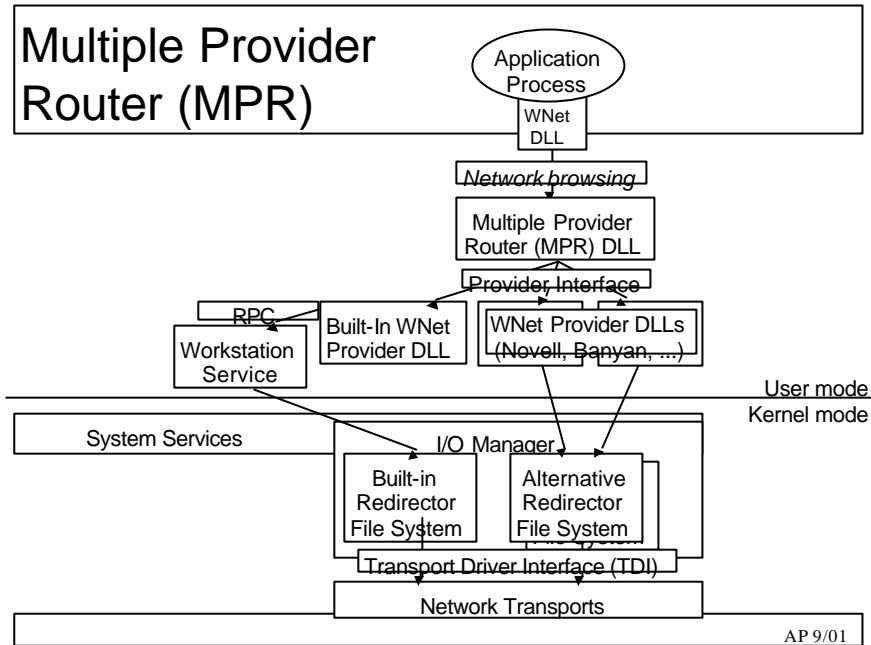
Multiple Provider Router (MPR)

Application Process

WNet DLL

Network browsing

Multiple Provider Router (MPR) DLL

Provider Interface

RPC

Workstation Service

Built-In WNet Provider DLL

WNet Provider DLLs (Novell, Banyan, ...)

User mode

Kernel mode

System Services

I/O Manager

Built-in Redirector File System

Alternative Redirector File System

Transport Driver Interface (TDI)

Network Transports

AP 9/01